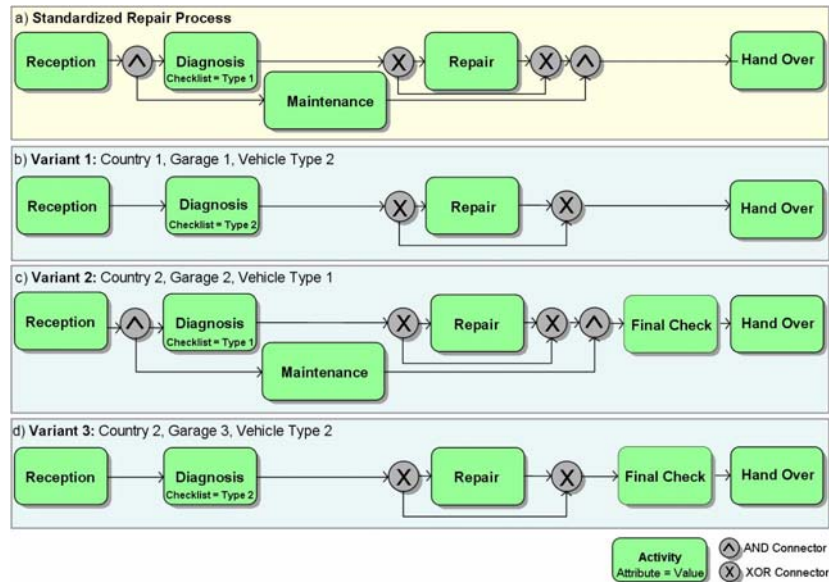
a) Standardized Repair Process

Reception

Diagnosis
Checklist = Type 1

Repair

Maintenance

Hand Over

b) Variant 1: Country 1, Garage 1, Vehicle Type 2

Reception

Diagnosis
Checklist = Type 2

Repair

Hand Over

c) Variant 2: Country 2, Garage 2, Vehicle Type 1

Reception

Diagnosis
Checklist = Type 1

Repair

Final Check

Hand Over

Maintenance

d) Variant 3: Country 2, Garage 3, Vehicle Type 2

Reception

Diagnosis
Checklist = Type 2

Repair

Final Check

Hand Over

Activity
Attribute = Value

AND Connector

XOR Connector